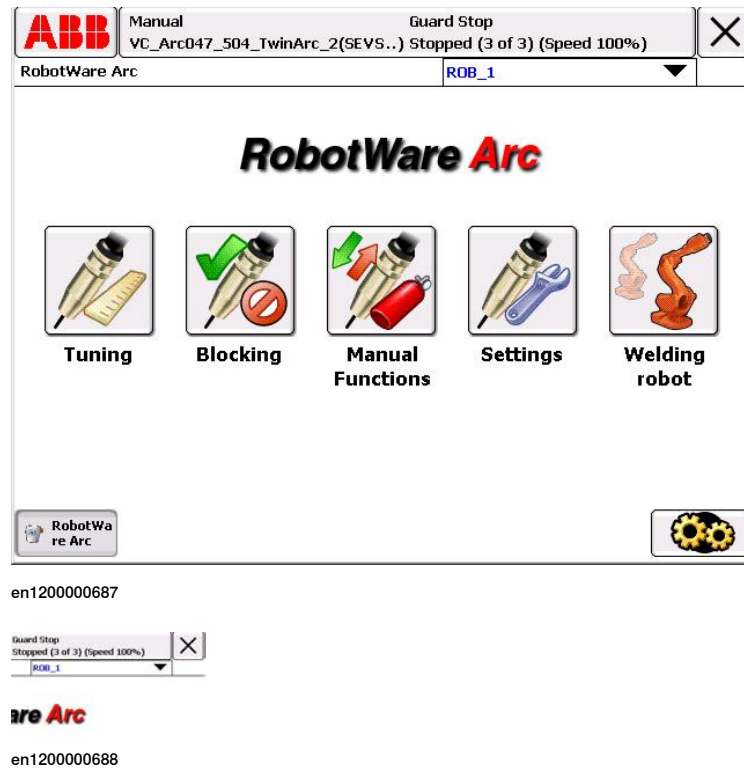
ABB
Manual
VC_Arc047_504_TwinArc_2(SEVS..)
Guard Stop
Stopped (3 of 3) (Speed 100%)
RobotWare Arc
ROB_1

RobotWare Arc

Tuning
Blocking
Manual Functions
Settings
Welding robot

RobotWare Arc

en1200000687

Guard Stop
Stopped (3 of 3) (Speed 100%)
ROB_1

are Arc

en1200000688